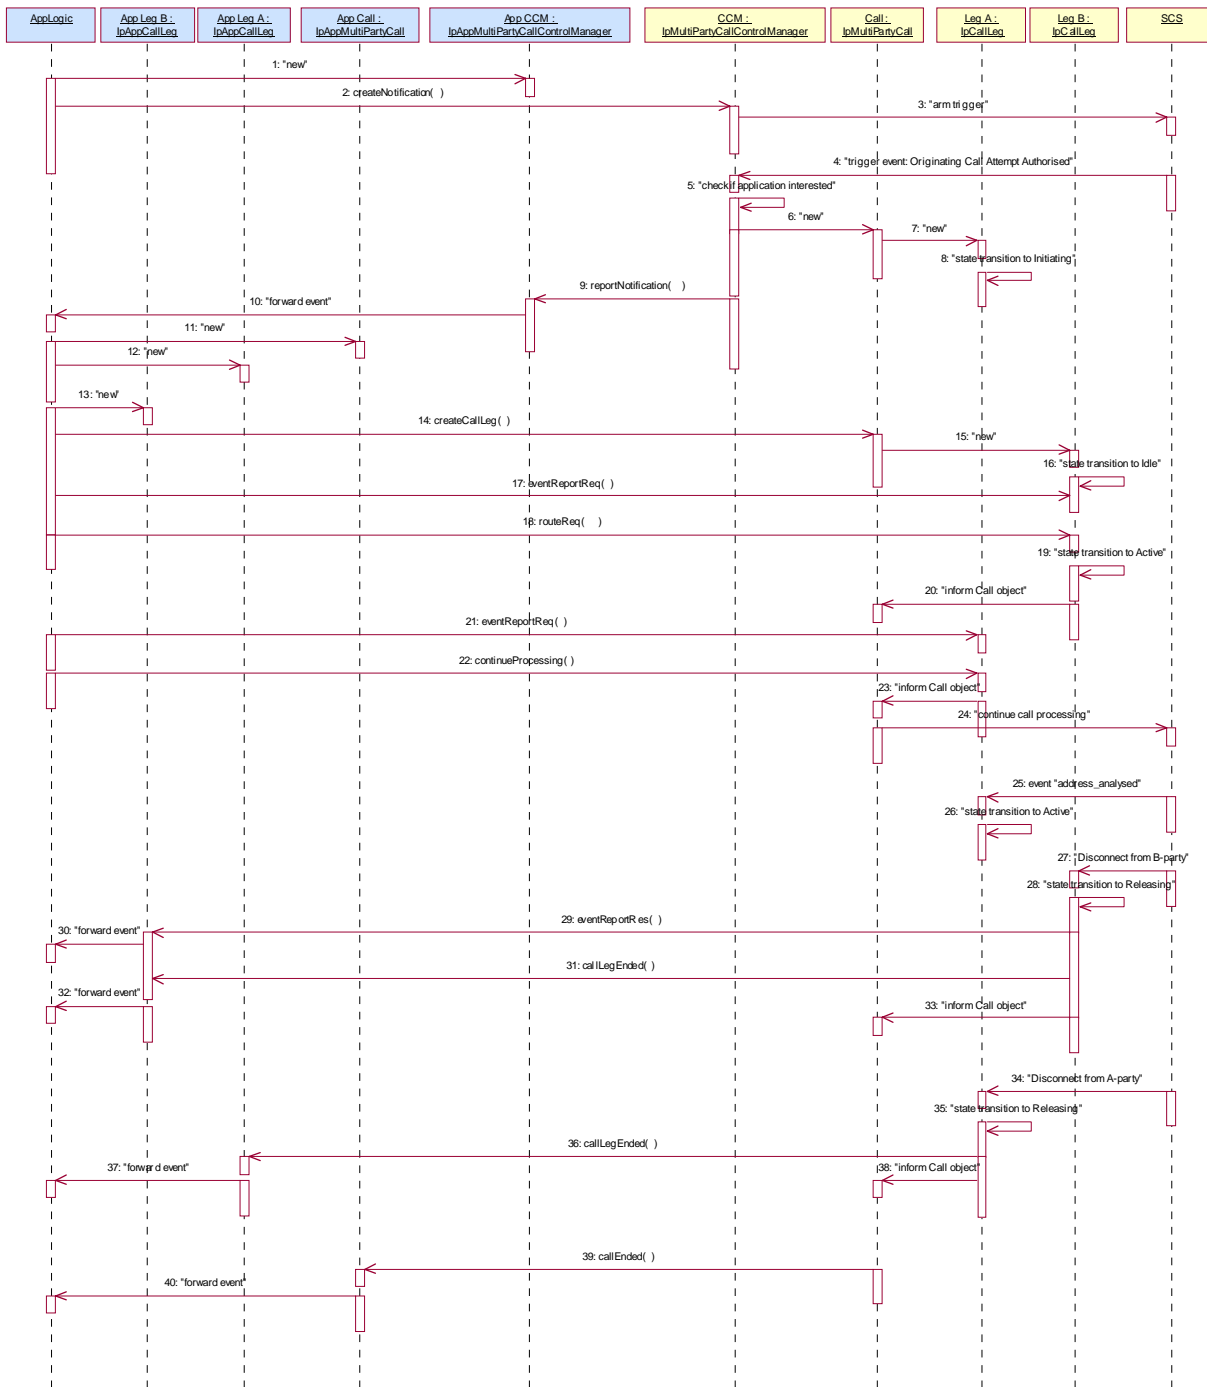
AppLogic

App Leg B : IpAppCallLeg

App Leg A : IpAppCallLeg

App Call : IpAppMultiPartyCall

App CCM : IpAppMultiPartyCallControlManager

CCM : IpMultiPartyCallControlManager

Call : IpMultiPartyCall

Leg A : IpCallLeg

Leg B : IpCallLeg

SCS

1: "new"
2: createNotification( )
3: "arm trigger"
4: "trigger event: Originating Call Attempt Authorised"
5: "check if application interested"
6: "new"
7: "new"
8: "state transition to Initiating"
9: reportNotification( )
10: "forward event"
11: "new"
12: "new"
13: "new"
14: createCallLeg( )
15: "new"
16: "state transition to Idle"
17: eventReportReq( )
18: routeReq( )
19: "state transition to Active"
20: "inform Call object"
21: eventReportReq( )
22: continueProcessing( )
23: "inform Call object"
24: "continue call processing"
25: event "address_analysed"
26: "state transition to Active"
27: "Disconnect from B-party"
28: "state transition to Releasing"
29: eventReportRes( )
30: "forward event"
31: callLegEnded( )
32: "forward event"
33: "inform Call object"
34: "Disconnect from A-party"
35: "state transition to Releasing"
36: callLegEnded( )
37: "forward event"
38: "inform Call object"
39: callEnded( )
40: "forward event"